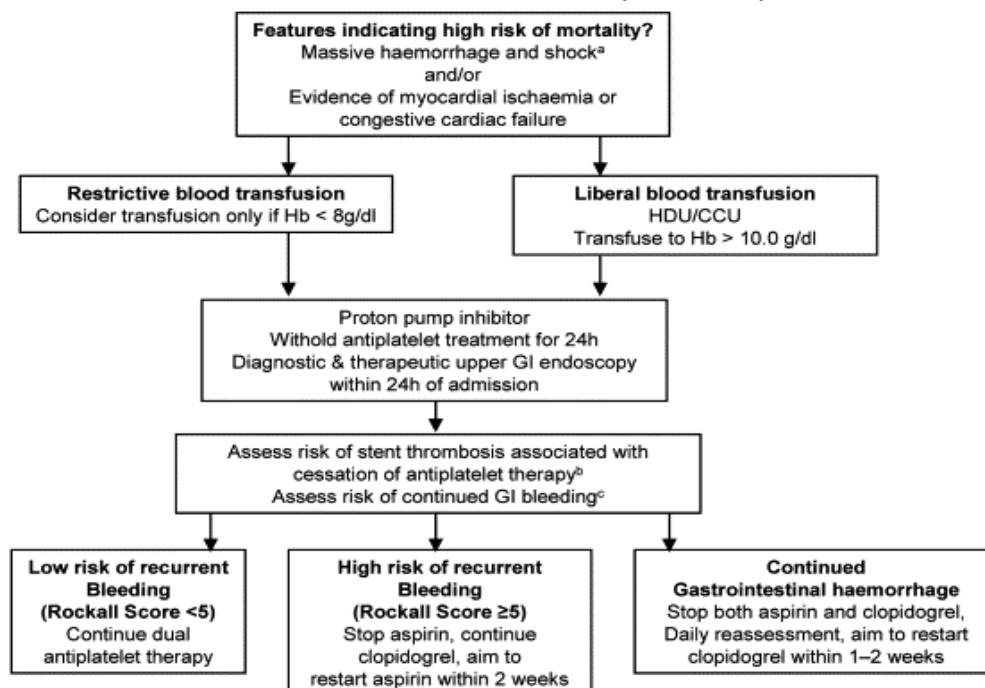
**Features indicating high risk of mortality?**
Massive haemorrhage and shock$^a$
and/or
Evidence of myocardial ischaemia or congestive cardiac failure

**Restrictive blood transfusion**
Consider transfusion only if Hb < 8g/dl

**Liberal blood transfusion**
HDU/CCU
Transfuse to Hb > 10.0 g/dl

Proton pump inhibitor
Withold antiplatelet treatment for 24h
Diagnostic & therapeutic upper GI endoscopy within 24h of admission

Assess risk of stent thrombosis associated with cessation of antiplatelet therapy$^b$
Assess risk of continued GI bleeding$^c$

**Low risk of recurrent Bleeding (Rockall Score <5)**
Continue dual antiplatelet therapy

**High risk of recurrent Bleeding (Rockall Score ≥5)**
Stop aspirin, continue clopidogrel, aim to restart aspirin within 2 weeks

**Continued Gastrointestinal haemorrhage**
Stop both aspirin and clopidogrel, Daily reassessment, aim to restart clopidogrel within 1–2 weeks